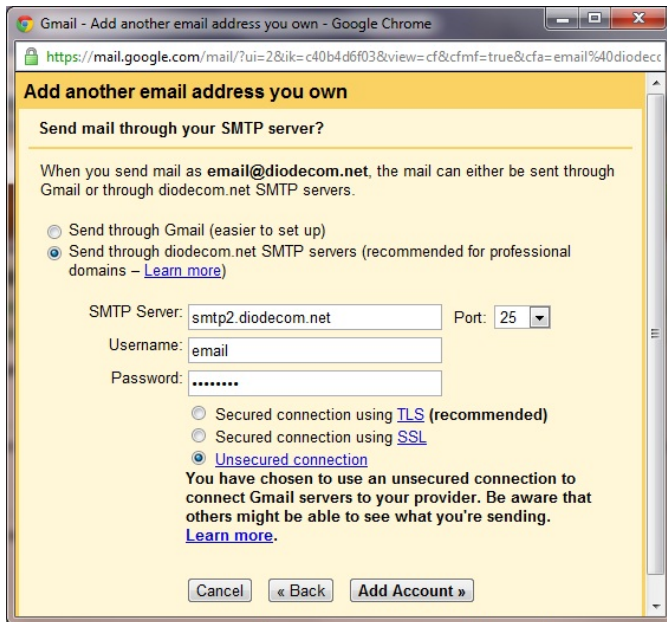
Gmail - Add another email address you own - Google Chrome

https://mail.google.com/mail/?ui=2&ik=c40b4d6f03&view=cf&cfmf=true&cfa=email%40diodecc

Add another email address you own

Send mail through your SMTP server?

When you send mail as email@diodecom.net, the mail can either be sent through Gmail or through diodecom.net SMTP servers.

Send through Gmail (easier to set up)

Send through diodecom.net SMTP servers (recommended for professional domains – Learn more)

SMTP Server: smtp2.diodecom.net Port: 25

Username: email

Password: ••••••••

Secured connection using TLS (recommended)

Secured connection using SSL

Unsecured connection

You have chosen to use an unsecured connection to connect Gmail servers to your provider. Be aware that others might be able to see what you're sending. Learn more.

Cancel « Back Add Account »